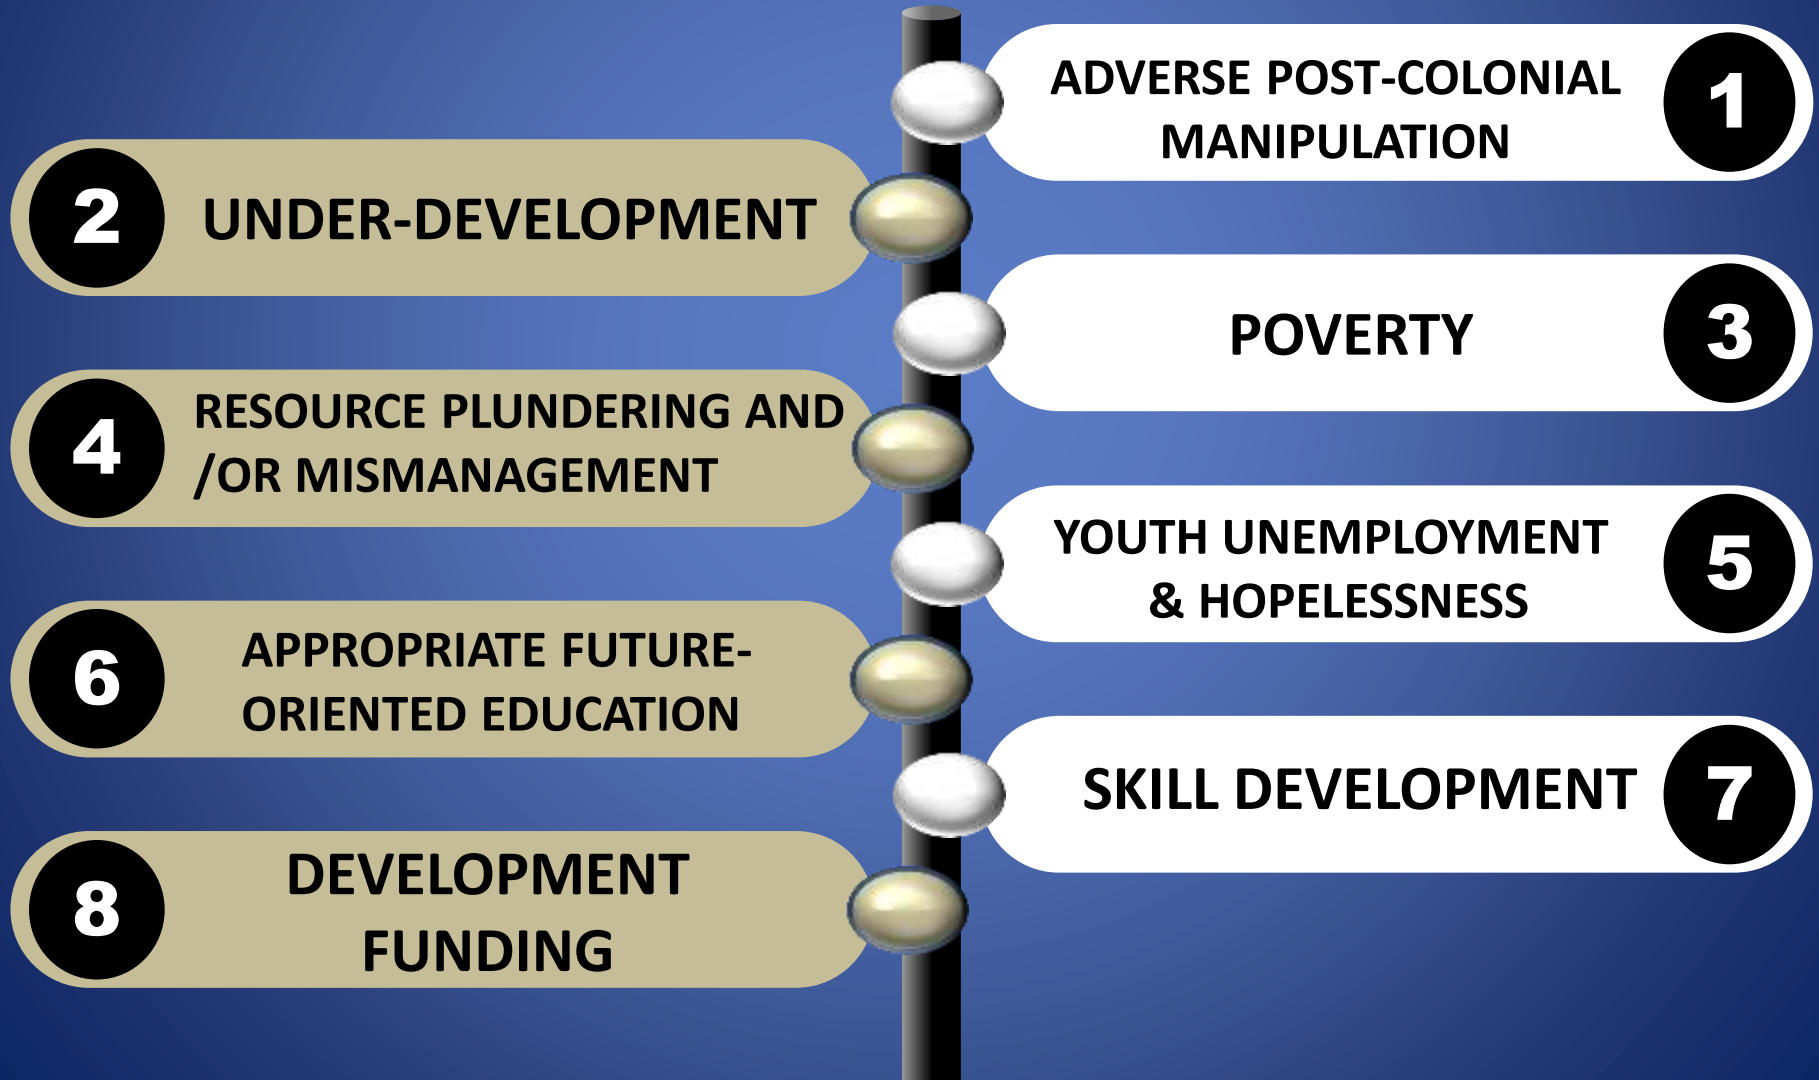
ADVERSE POST-COLONIAL MANIPULATION 1

2 UNDER-DEVELOPMENT

POVERTY 3

4 RESOURCE PLUNDERING AND /OR MISMANAGEMENT

YOUTH UNEMPLOYMENT & HOPELESSNESS 5

6 APPROPRIATE FUTURE-ORIENTED EDUCATION

SKILL DEVELOPMENT 7

8 DEVELOPMENT FUNDING